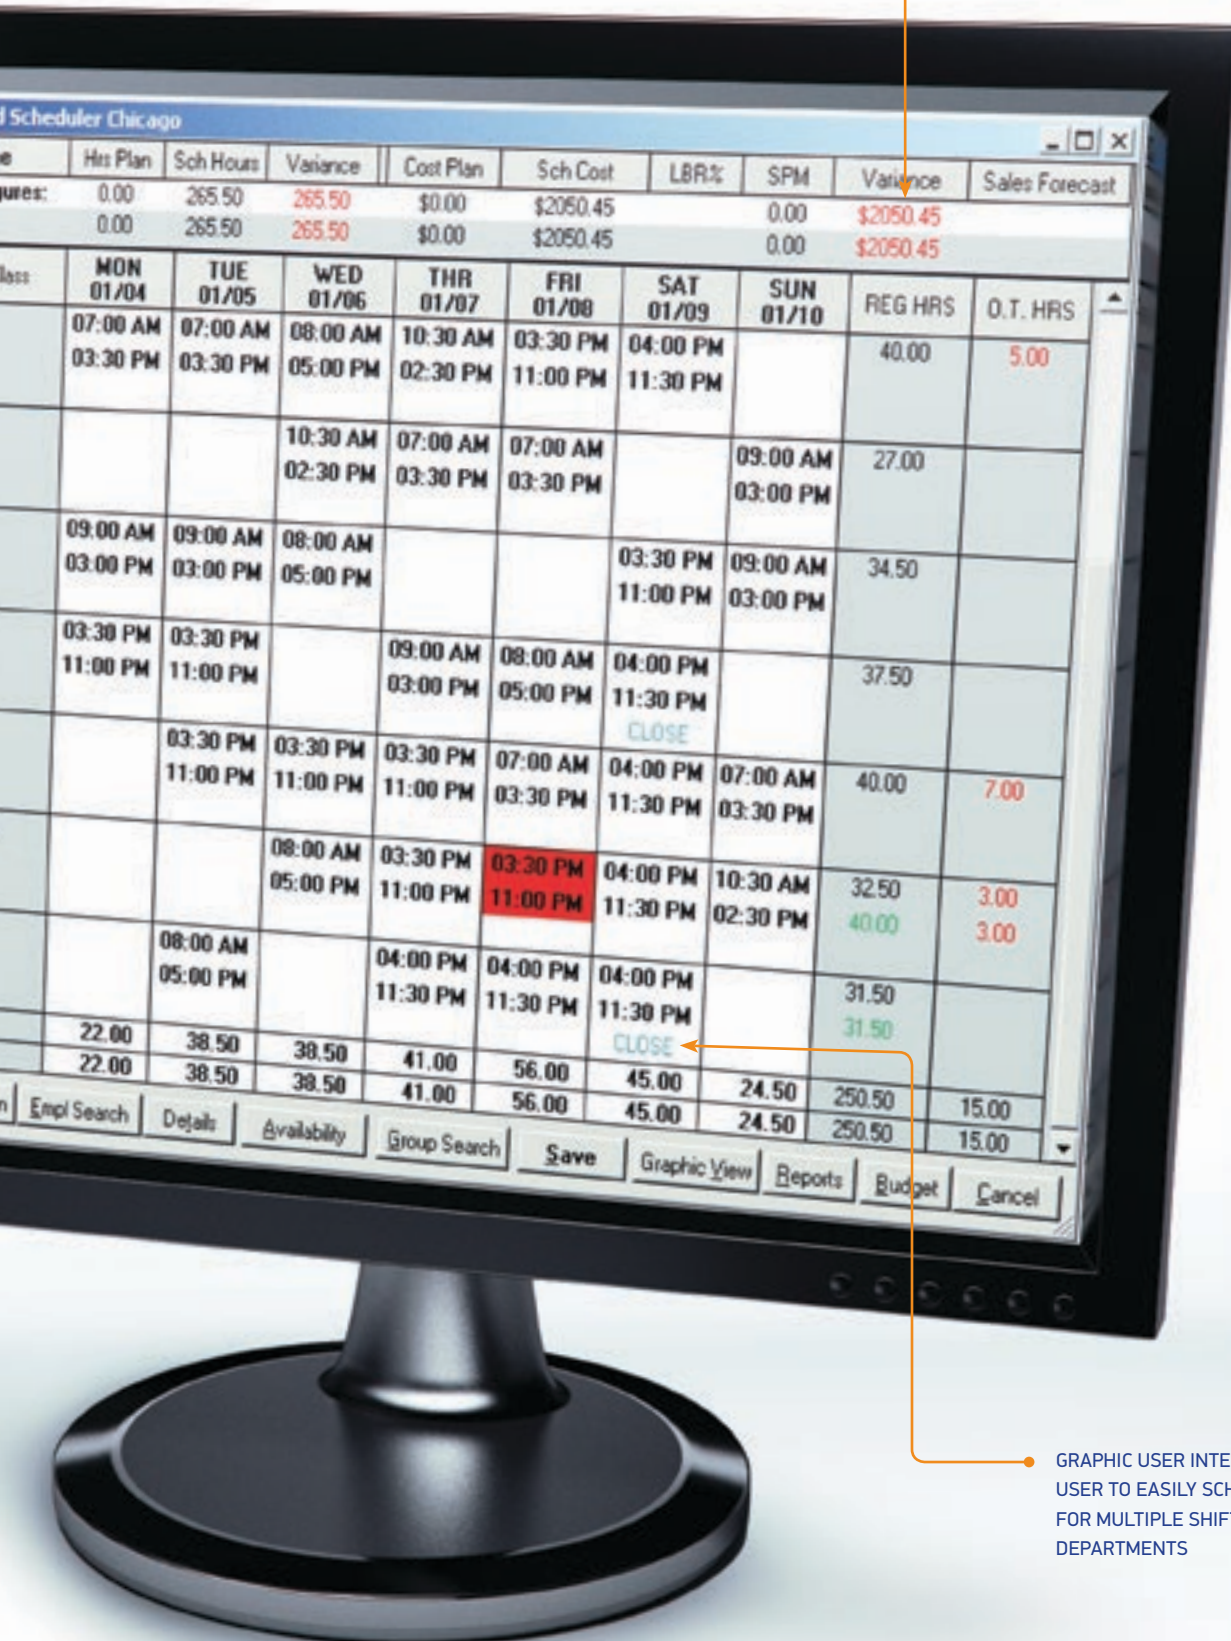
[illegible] Scheduler Chicago

| e | Hrs Plan | Sch Hours | Variance | Cost Plan | Sch Cost | LBR% | SPM | Variance | Sales Forecast |
|---|---|---|---|---|---|---|---|---|---|
| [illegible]ures: | 0.00 | 265.50 | 265.50 | $0.00 | $2050.45 | | 0.00 | $2050.45 | |
| | 0.00 | 265.50 | 265.50 | $0.00 | $2050.45 | | 0.00 | $2050.45 | |

| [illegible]lass | MON 01/04 | TUE 01/05 | WED 01/06 | THR 01/07 | FRI 01/08 | SAT 01/09 | SUN 01/10 | REG HRS | O.T. HRS |
|---|---|---|---|---|---|---|---|---|---|
| | 07:00 AM 03:30 PM | 07:00 AM 03:30 PM | 08:00 AM 05:00 PM | 10:30 AM 02:30 PM | 03:30 PM 11:00 PM | 04:00 PM 11:30 PM | | 40.00 | 5.00 |
| | | | 10:30 AM 02:30 PM | 07:00 AM 03:30 PM | 07:00 AM 03:30 PM | | 09:00 AM 03:00 PM | 27.00 | |
| | 09:00 AM 03:00 PM | 09:00 AM 03:00 PM | 08:00 AM 05:00 PM | | | 03:30 PM 11:00 PM | 09:00 AM 03:00 PM | 34.50 | |
| | 03:30 PM 11:00 PM | 03:30 PM 11:00 PM | | 09:00 AM 03:00 PM | 08:00 AM 05:00 PM | 04:00 PM 11:30 PM CLOSE | | 37.50 | |
| | | 03:30 PM 11:00 PM | 03:30 PM 11:00 PM | 03:30 PM 11:00 PM | 07:00 AM 03:30 PM | 04:00 PM 11:30 PM | 07:00 AM 03:30 PM | 40.00 | 7.00 |
| | | | 08:00 AM 05:00 PM | 03:30 PM 11:00 PM | 03:30 PM 11:00 PM | 04:00 PM 11:30 PM | 10:30 AM 02:30 PM | 32.50 40.00 | 3.00 3.00 |
| | | 08:00 AM 05:00 PM | | 04:00 PM 11:30 PM | 04:00 PM 11:30 PM | 04:00 PM 11:30 PM CLOSE | | 31.50 31.50 | |
| | 22.00 | 38.50 | 38.50 | 41.00 | 56.00 | 45.00 | 24.50 | 250.50 | 15.00 |
| | 22.00 | 38.50 | 38.50 | 41.00 | 56.00 | 45.00 | 24.50 | 250.50 | 15.00 |

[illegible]n Empl Search Details Availability Group Search Save Graphic View Reports Budget Cancel

GRAPHIC USER INTE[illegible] USER TO EASILY SCH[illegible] FOR MULTIPLE SHIF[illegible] DEPARTMENTS